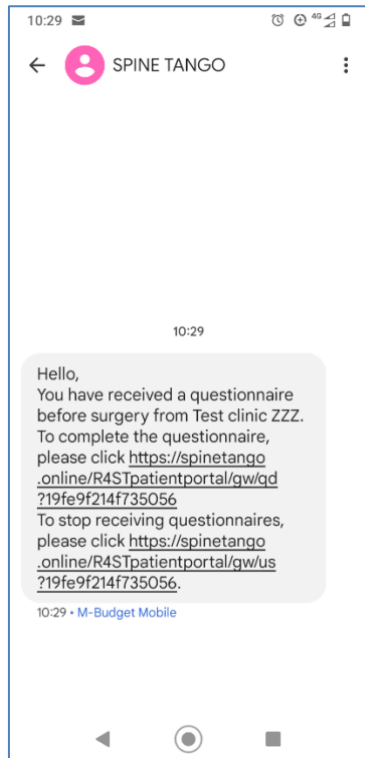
10:29 4G

SPINE TANGO

10:29

Hello,
You have received a questionnaire before surgery from Test clinic ZZZ.
To complete the questionnaire, please click https://spinetango.online/R4STpatientportal/gw/qd?19fe9f214f735056
To stop receiving questionnaires, please click https://spinetango.online/R4STpatientportal/gw/us?19fe9f214f735056.

10:29 • M-Budget Mobile